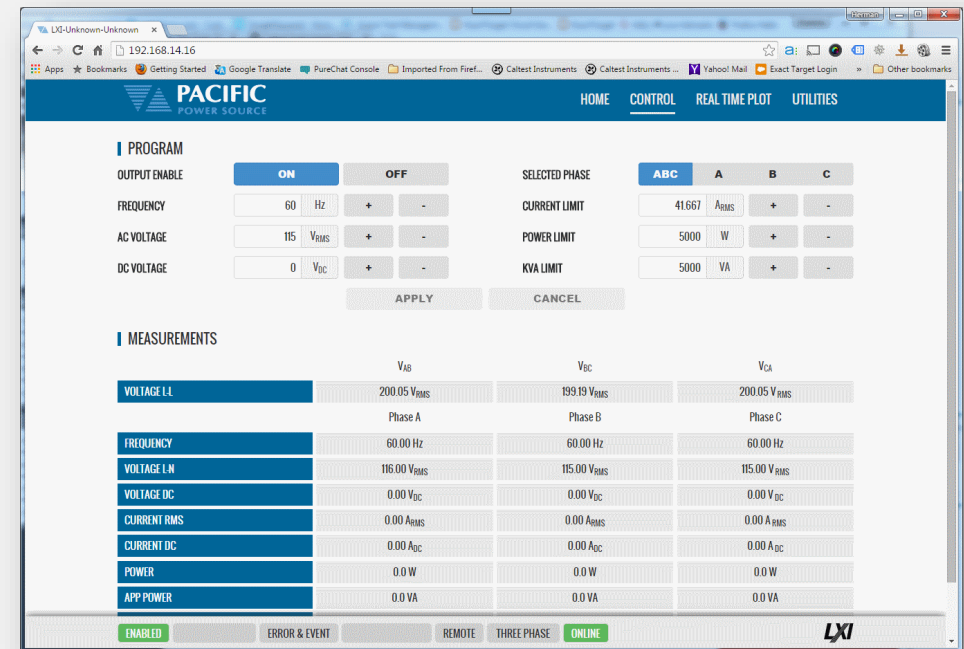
LXI-Unknown-Unknown ×

Herman

192.168.14.16

Apps Bookmarks Getting Started Google Translate PureChat Console Imported From Firef... Caltest Instruments Caltest Instruments ... Yahoo! Mail Exact Target Login » Other bookmarks

PACIFIC POWER SOURCE

HOME CONTROL REAL TIME PLOT UTILITIES

PROGRAM

OUTPUT ENABLE ON OFF

SELECTED PHASE ABC A B C

FREQUENCY 60 Hz + -

CURRENT LIMIT 41.667 $A_{RMS}$ + -

AC VOLTAGE 115 $V_{RMS}$ + -

POWER LIMIT 5000 W + -

DC VOLTAGE 0 $V_{DC}$ + -

KVA LIMIT 5000 VA + -

APPLY CANCEL

MEASUREMENTS

| | $V_{AB}$ | $V_{BC}$ | $V_{CA}$ |
|---|---|---|---|
| VOLTAGE L-L | 200.05 $V_{RMS}$ | 199.19 $V_{RMS}$ | 200.05 $V_{RMS}$ |
| | Phase A | Phase B | Phase C |
| FREQUENCY | 60.00 Hz | 60.00 Hz | 60.00 Hz |
| VOLTAGE L-N | 116.00 $V_{RMS}$ | 115.00 $V_{RMS}$ | 115.00 $V_{RMS}$ |
| VOLTAGE DC | 0.00 $V_{DC}$ | 0.00 $V_{DC}$ | 0.00 $V_{DC}$ |
| CURRENT RMS | 0.00 $A_{RMS}$ | 0.00 $A_{RMS}$ | 0.00 $A_{RMS}$ |
| CURRENT DC | 0.00 $A_{DC}$ | 0.00 $A_{DC}$ | 0.00 $A_{DC}$ |
| POWER | 0.0 W | 0.0 W | 0.0 W |
| APP POWER | 0.0 VA | 0.0 VA | 0.0 VA |

ENABLED ERROR & EVENT REMOTE THREE PHASE ONLINE LXI